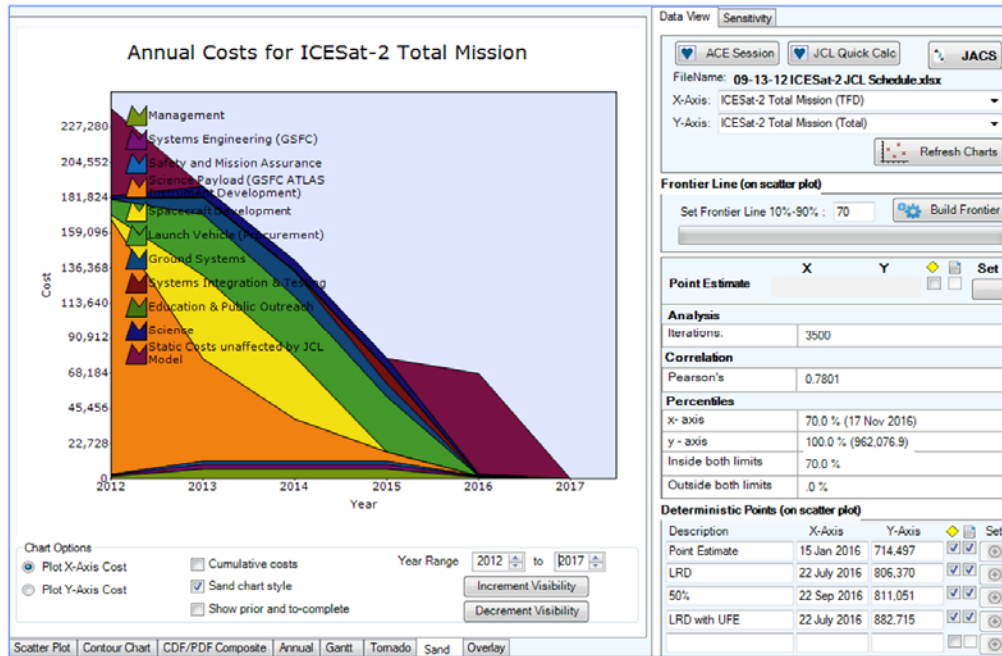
Annual Costs for ICESat-2 Total Mission

Management
Systems Engineering (GSFC)
Safety and Mission Assurance
Science Payload (GSFC ATLAS Instrument Development)
Spacecraft Development
Launch Vehicle (Procurement)
Ground Systems
Systems Integration & Testing
Education & Public Outreach
Science
Static Costs unaffected by JCL Model

227,280
204,552
181,824
159,096
136,368
113,640
90,912
68,184
45,456
22,728
0

Cost

2012 2013 2014 2015 2016 2017

Year

Chart Options
Plot X-Axis Cost
Plot Y-Axis Cost
Cumulative costs
Sand chart style
Show prior and to-complete
Year Range 2012 to 2017
Increment Visibility
Decrement Visibility

Scatter Plot | Contour Chart | CDF/PDF Composite | Annual | Gantt | Tornado | Sand | Overlay

Data View | Sensitivity

ACE Session | JCL Quick Calc | JACS
FileName: 09-13-12 ICESat-2 JCL Schedule.xlsx
X-Axis: ICESat-2 Total Mission (TFD)
Y-Axis: ICESat-2 Total Mission (Total)
Refresh Charts

Frontier Line (on scatter plot)
Set Frontier Line 10%-90% : 70
Build Frontier

| | X | Y | | Set |
|---|---|---|---|---|
| Point Estimate | | | | |

Analysis
| Iterations: | 3500 |
|---|---|

Correlation
| Pearson's | 0.7801 |
|---|---|

Percentiles
| x- axis | 70.0 % (17 Nov 2016) |
|---|---|
| y - axis | 100.0 % (962,076.9) |
| Inside both limits | 70.0 % |
| Outside both limits | .0 % |

Deterministic Points (on scatter plot)
| Description | X-Axis | Y-Axis | | Set |
|---|---|---|---|---|
| Point Estimate | 15 Jan 2016 | 714,497 | | |
| LRD | 22 July 2016 | 806,370 | | |
| 50% | 22 Sep 2016 | 811,051 | | |
| LRD with UFE | 22 July 2016 | 882,715 | | |